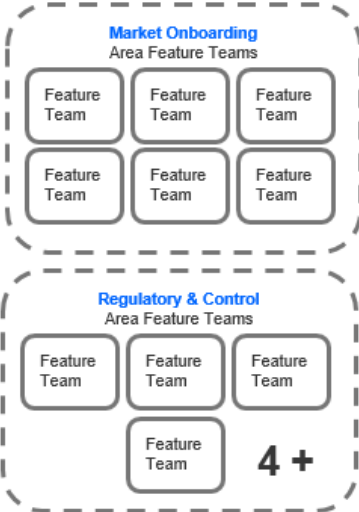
Market Onboarding
Area Feature Teams

Feature Team
Feature Team
Feature Team
Feature Team
Feature Team
Feature Team

Regulatory & Control
Area Feature Teams

Feature Team
Feature Team
Feature Team
Feature Team
4 +